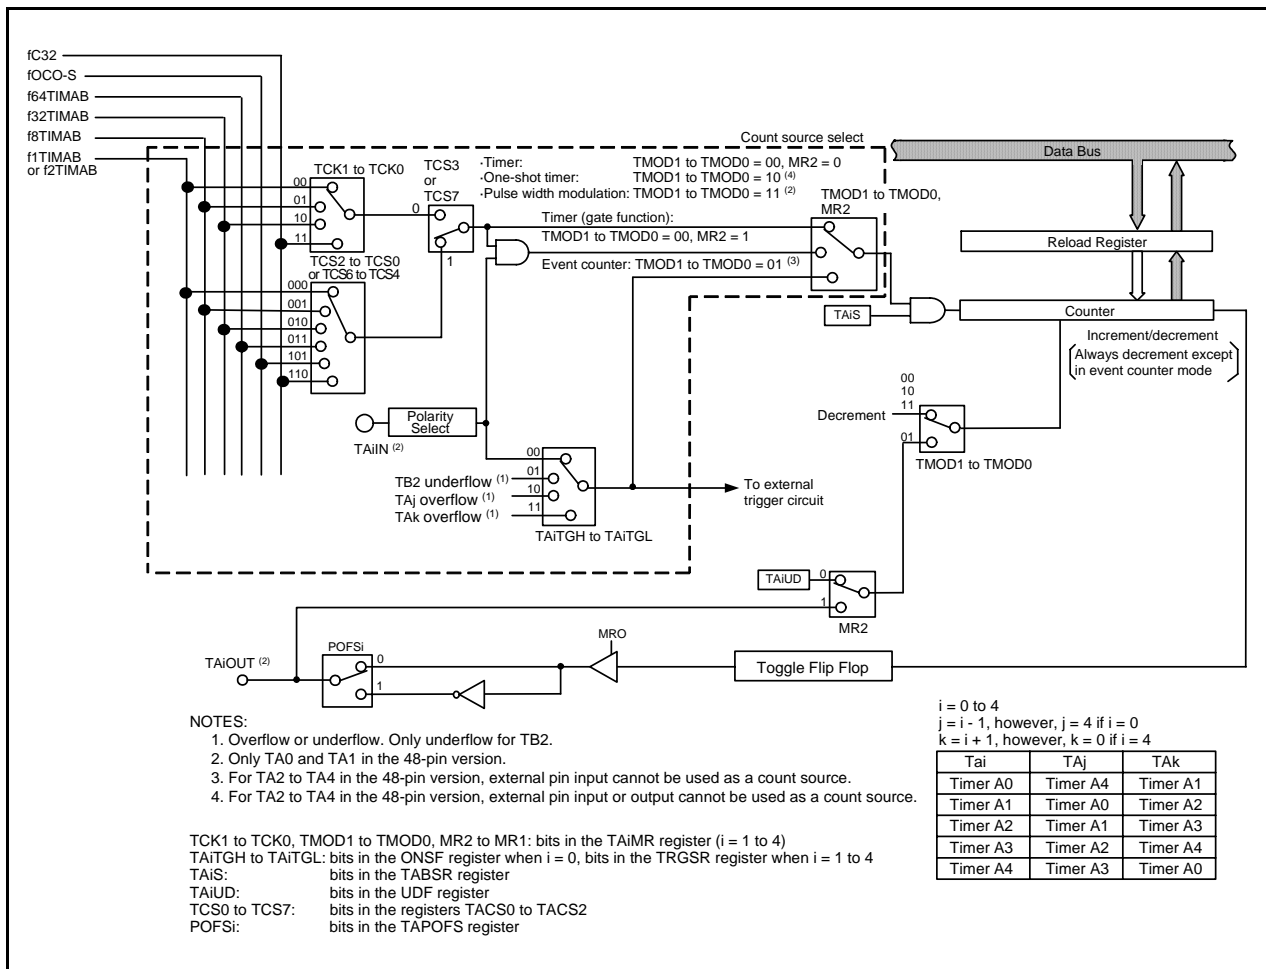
fC32
fOCO-S
f64TIMAB
f32TIMAB
f8TIMAB
f1TIMAB or f2TIMAB

Count source select

TCK1 to TCK0
00
01
10
11

TCS3 or TCS7
0
1

TCS2 to TCS0 or TCS6 to TCS4
000
001
010
011
101
110

·Timer: TMOD1 to TMOD0 = 00, MR2 = 0
·One-shot timer: TMOD1 to TMOD0 = 10 $^{(4)}$
·Pulse width modulation: TMOD1 to TMOD0 = 11 $^{(2)}$

Timer (gate function):
TMOD1 to TMOD0 = 00, MR2 = 1
Event counter: TMOD1 to TMOD0 = 01 $^{(3)}$

TMOD1 to TMOD0, MR2

Data Bus

Reload Register

Counter

TAiS

Increment/decrement
Always decrement except in event counter mode

00
10
11
Decrement
01
TMOD1 to TMOD0

TAiIN $^{(2)}$
Polarity Select

00
TB2 underflow $^{(1)}$ 01
TAj overflow $^{(1)}$ 10
TAk overflow $^{(1)}$ 11
TAiTGH to TAiTGL

To external trigger circuit

TAiUD 0
1
MR2

MRO

TAiOUT $^{(2)}$
POFSi
0
1

Toggle Flip Flop

NOTES:
1. Overflow or underflow. Only underflow for TB2.
2. Only TA0 and TA1 in the 48-pin version.
3. For TA2 to TA4 in the 48-pin version, external pin input cannot be used as a count source.
4. For TA2 to TA4 in the 48-pin version, external pin input or output cannot be used as a count source.

i = 0 to 4
j = i - 1, however, j = 4 if i = 0
k = i + 1, however, k = 0 if i = 4

| Tai | TAj | TAk |
|---|---|---|
| Timer A0 | Timer A4 | Timer A1 |
| Timer A1 | Timer A0 | Timer A2 |
| Timer A2 | Timer A1 | Timer A3 |
| Timer A3 | Timer A2 | Timer A4 |
| Timer A4 | Timer A3 | Timer A0 |

TCK1 to TCK0, TMOD1 to TMOD0, MR2 to MR1: bits in the TAiMR register (i = 1 to 4)
TAiTGH to TAiTGL: bits in the ONSF register when i = 0, bits in the TRGSR register when i = 1 to 4
TAiS: bits in the TABSR register
TAiUD: bits in the UDF register
TCS0 to TCS7: bits in the registers TACS0 to TACS2
POFSi: bits in the TAPOFS register